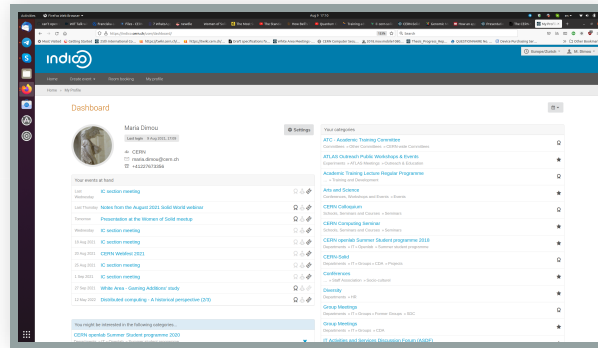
indico

Home Create event Room booking My profile

Home » My Profile

Dashboard

Maria Dimou

Settings

CERN
maria.dimou@cern.ch
+41227673084

Your events at hand

| | |
|---|---|
| Last Wednesday | IC section meeting |
| Last Thursday | Notes from the August 2021 Solid World webinar |
| Thursday | Presentation at the Women of Solid meetup |
| Wednesday | IC section meeting |
| 18 Aug 2021 | IC section meeting |
| 25 Aug 2021 | CERN Webfest 2021 |
| 26 Aug 2021 | IC section meeting |
| 1 Sep 2021 | IC section meeting |
| 27 Nov 2021 | White Area - Gaining Additions' study |
| 12 Nov 2021 | Distributed computing - A historical perspective (2/3) |

You might be interested in the following categories...

CERN openlab Summer Student programme 2020

Your categories

ATC - Academic Training Committee
ATLAS Outreach Public Workshops & Events
Academic Training Lecture Regular Programme
Arts and Science
CERN Colloquium
CERN Computing Seminar
CERN openlab Summer Student programme 2018
CERN Saint
Conferences
Diversity
Group Meetings
Group Meetings
IT Activities and Services Discussion Forum (ASDF)